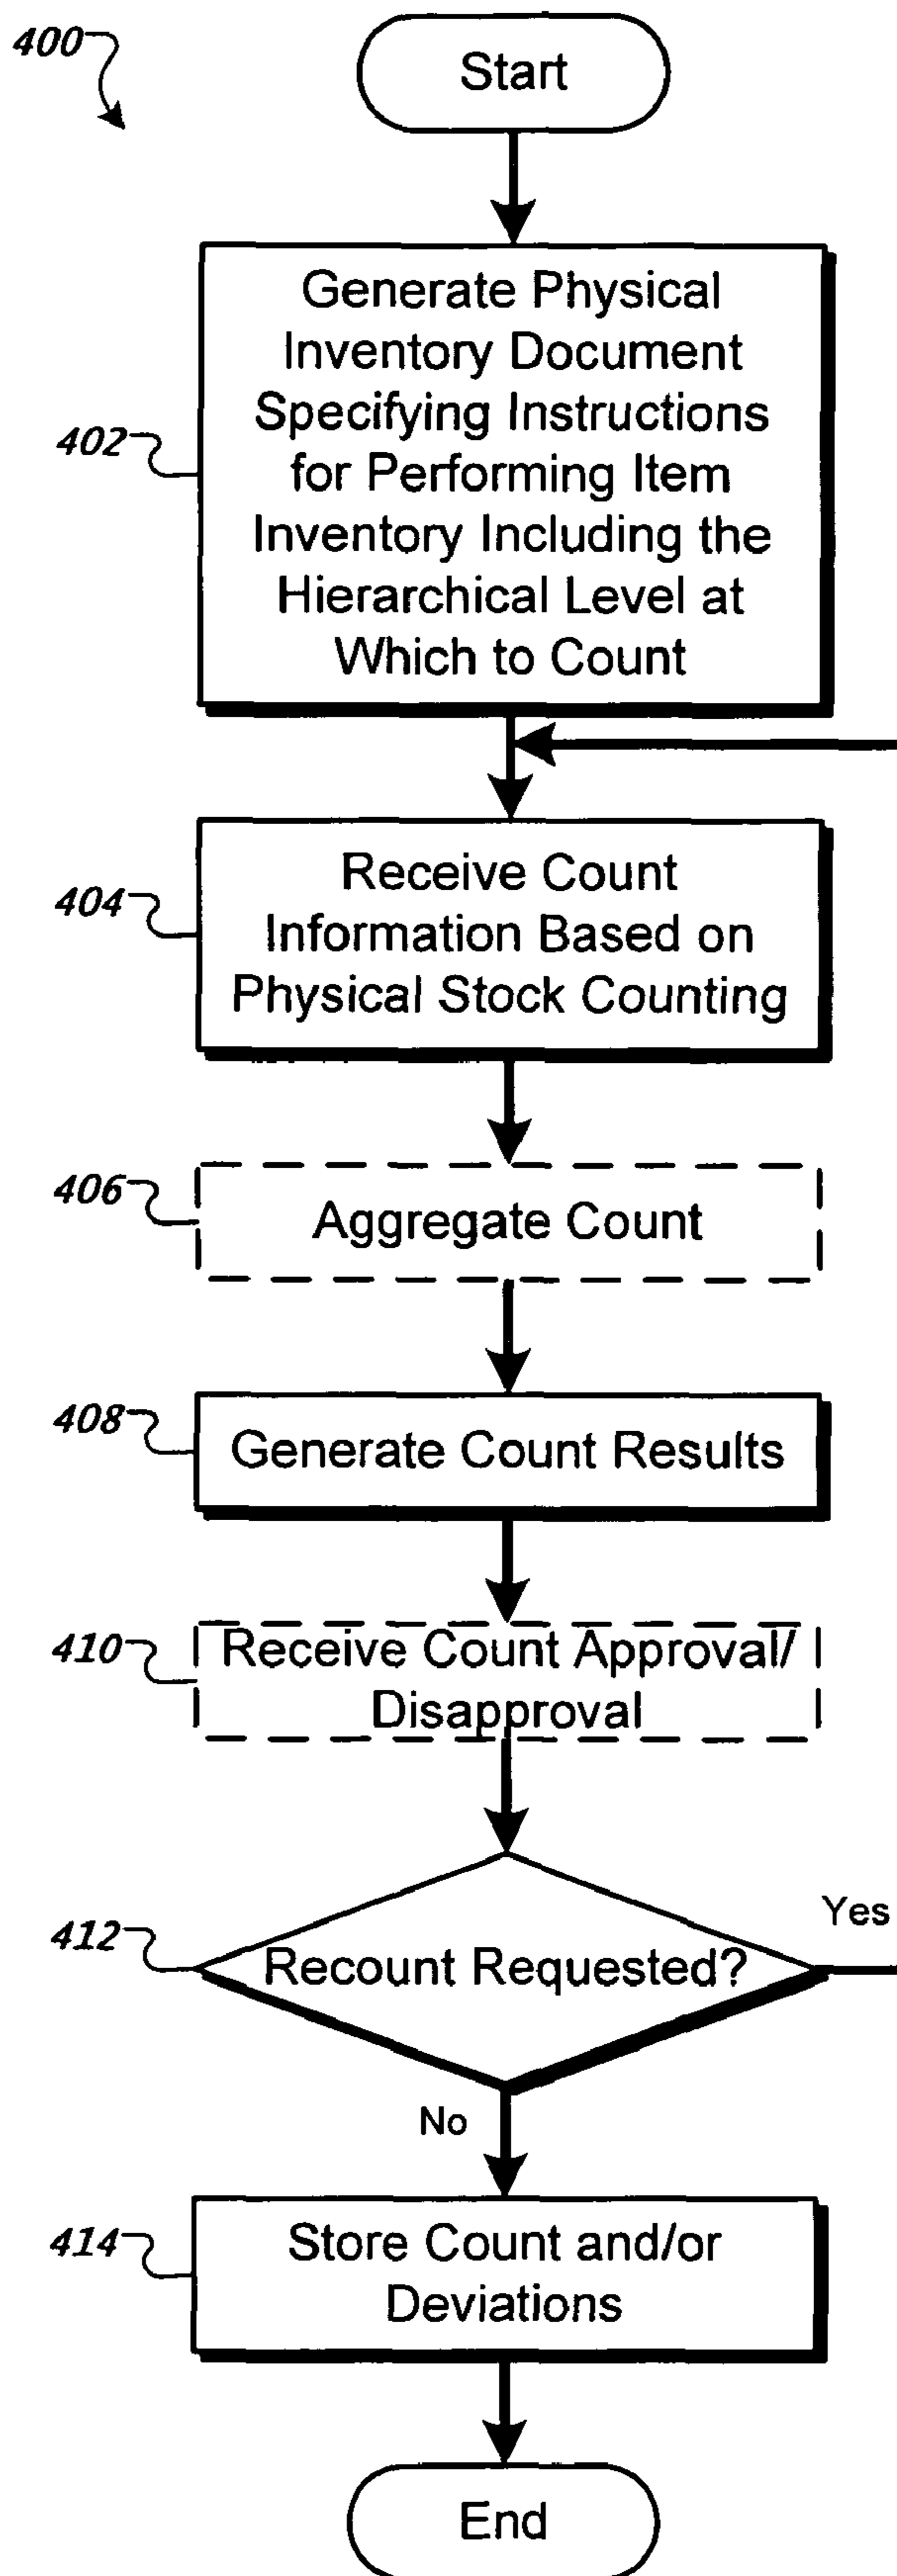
400

Start

402

Generate Physical Inventory Document Specifying Instructions for Performing Item Inventory Including the Hierarchical Level at Which to Count

404

Receive Count Information Based on Physical Stock Counting

406

Aggregate Count

408

Generate Count Results

410

Receive Count Approval/ Disapproval

412

Recount Requested?

Yes

No

414

Store Count and/or Deviations

End